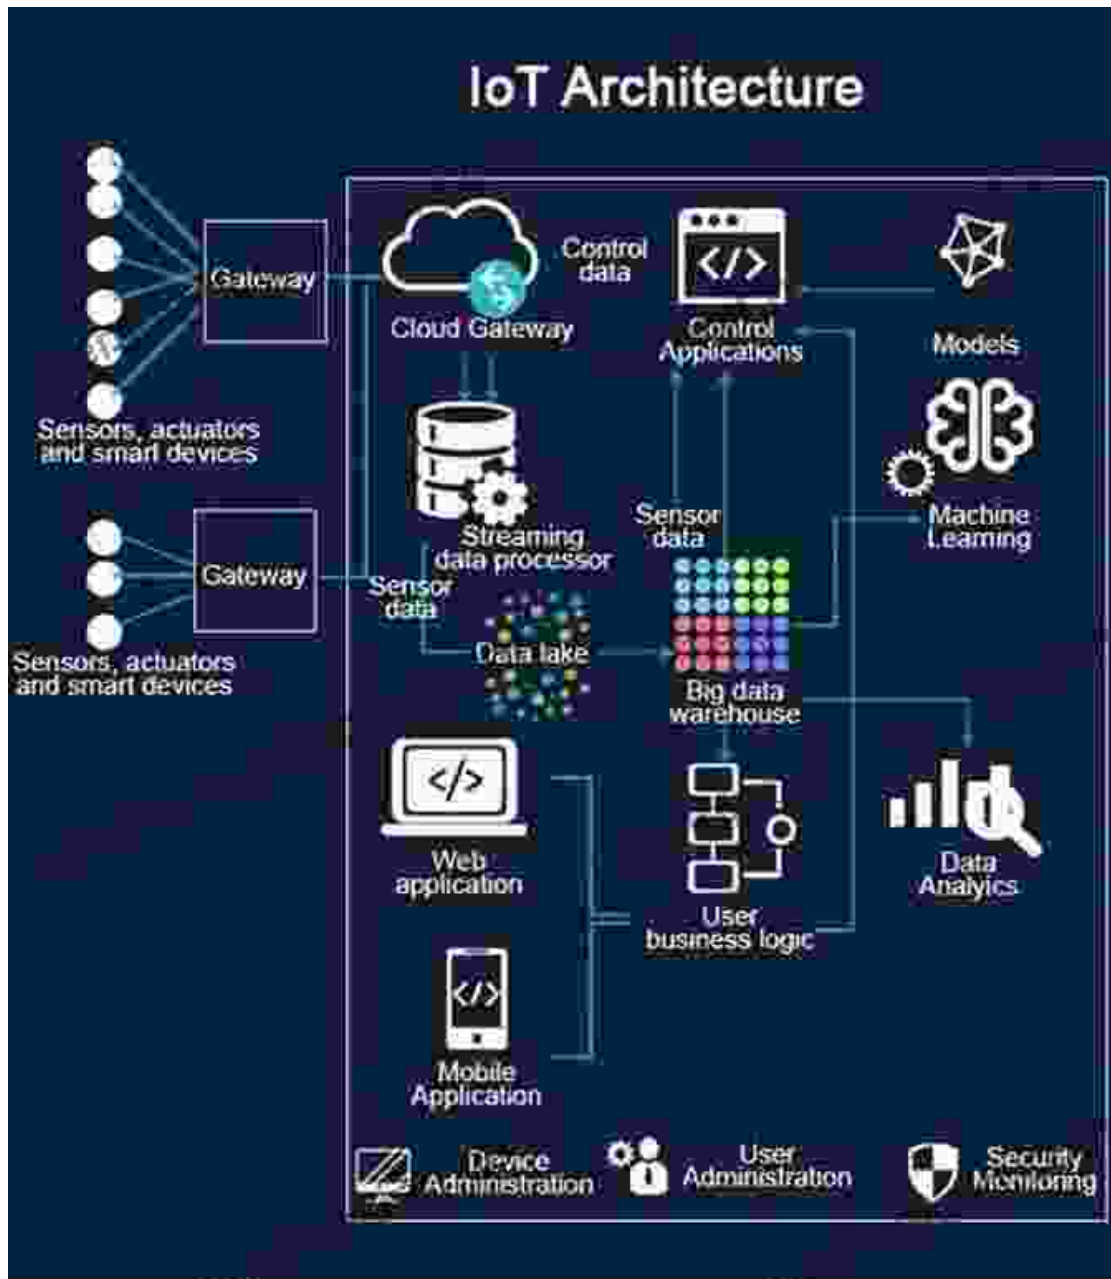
IoT Architecture

Sensors, actuators and smart devices

Gateway

Sensors, actuators and smart devices

Gateway

Cloud Gateway

Control data

Control Applications

Models

Streaming data processor

Sensor data

Machine Learning

Sensor data

Data lake

Big data warehouse

Web application

User business logic

Data Analytics

Mobile Application

Device Administration

User Administration

Security Monitoring